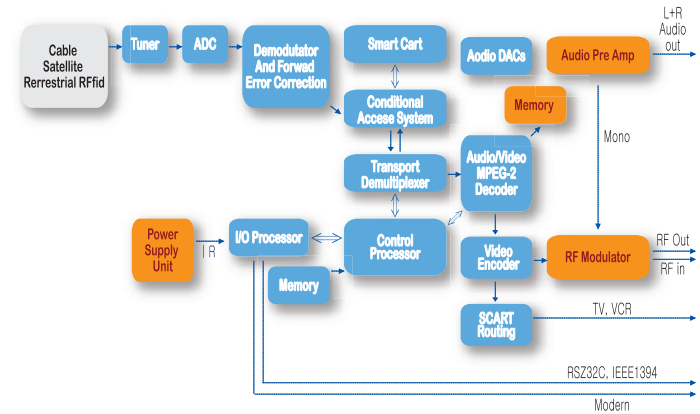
Cable
Satellite
Rerrestrial RFfid

Tuner

ADC

Demodutator
And Forwad
Error Correction

Smart Cart

Audio DACs

Audio Pre Amp

L+R
Audio
out

Conditional
Access System

Memory

Mono

Transport
Demultiplexer

Audio/Video
MPEG-2
Decoder

Power
Supply
Unit

I R

I/O Processor

Control
Processor

Video
Encoder

RF Modulator

RF Out

RF in

Memory

SCART
Routing

TV, VCR

RSZ32C, IEEE1394

Modern